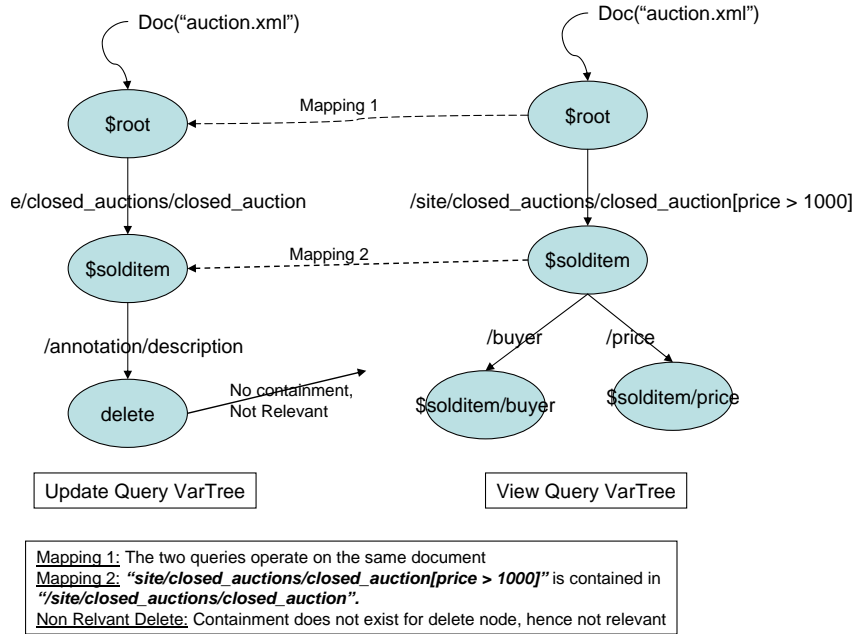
Doc("auction.xml")

Doc("auction.xml")

Mapping 1

$root

$root

e/closed_auctions/closed_auction

/site/closed_auctions/closed_auction[price > 1000]

Mapping 2

$solditem

$solditem

/annotation/description

/buyer

/price

No containment, Not Relevant

delete

$solditem/buyer

$solditem/price

Update Query VarTree

View Query VarTree

Mapping 1: The two queries operate on the same document
Mapping 2: ***"site/closed_auctions/closed_auction[price > 1000]"*** is contained in ***"/site/closed_auctions/closed_auction".***
Non Relvant Delete: Containment does not exist for delete node, hence not relevant